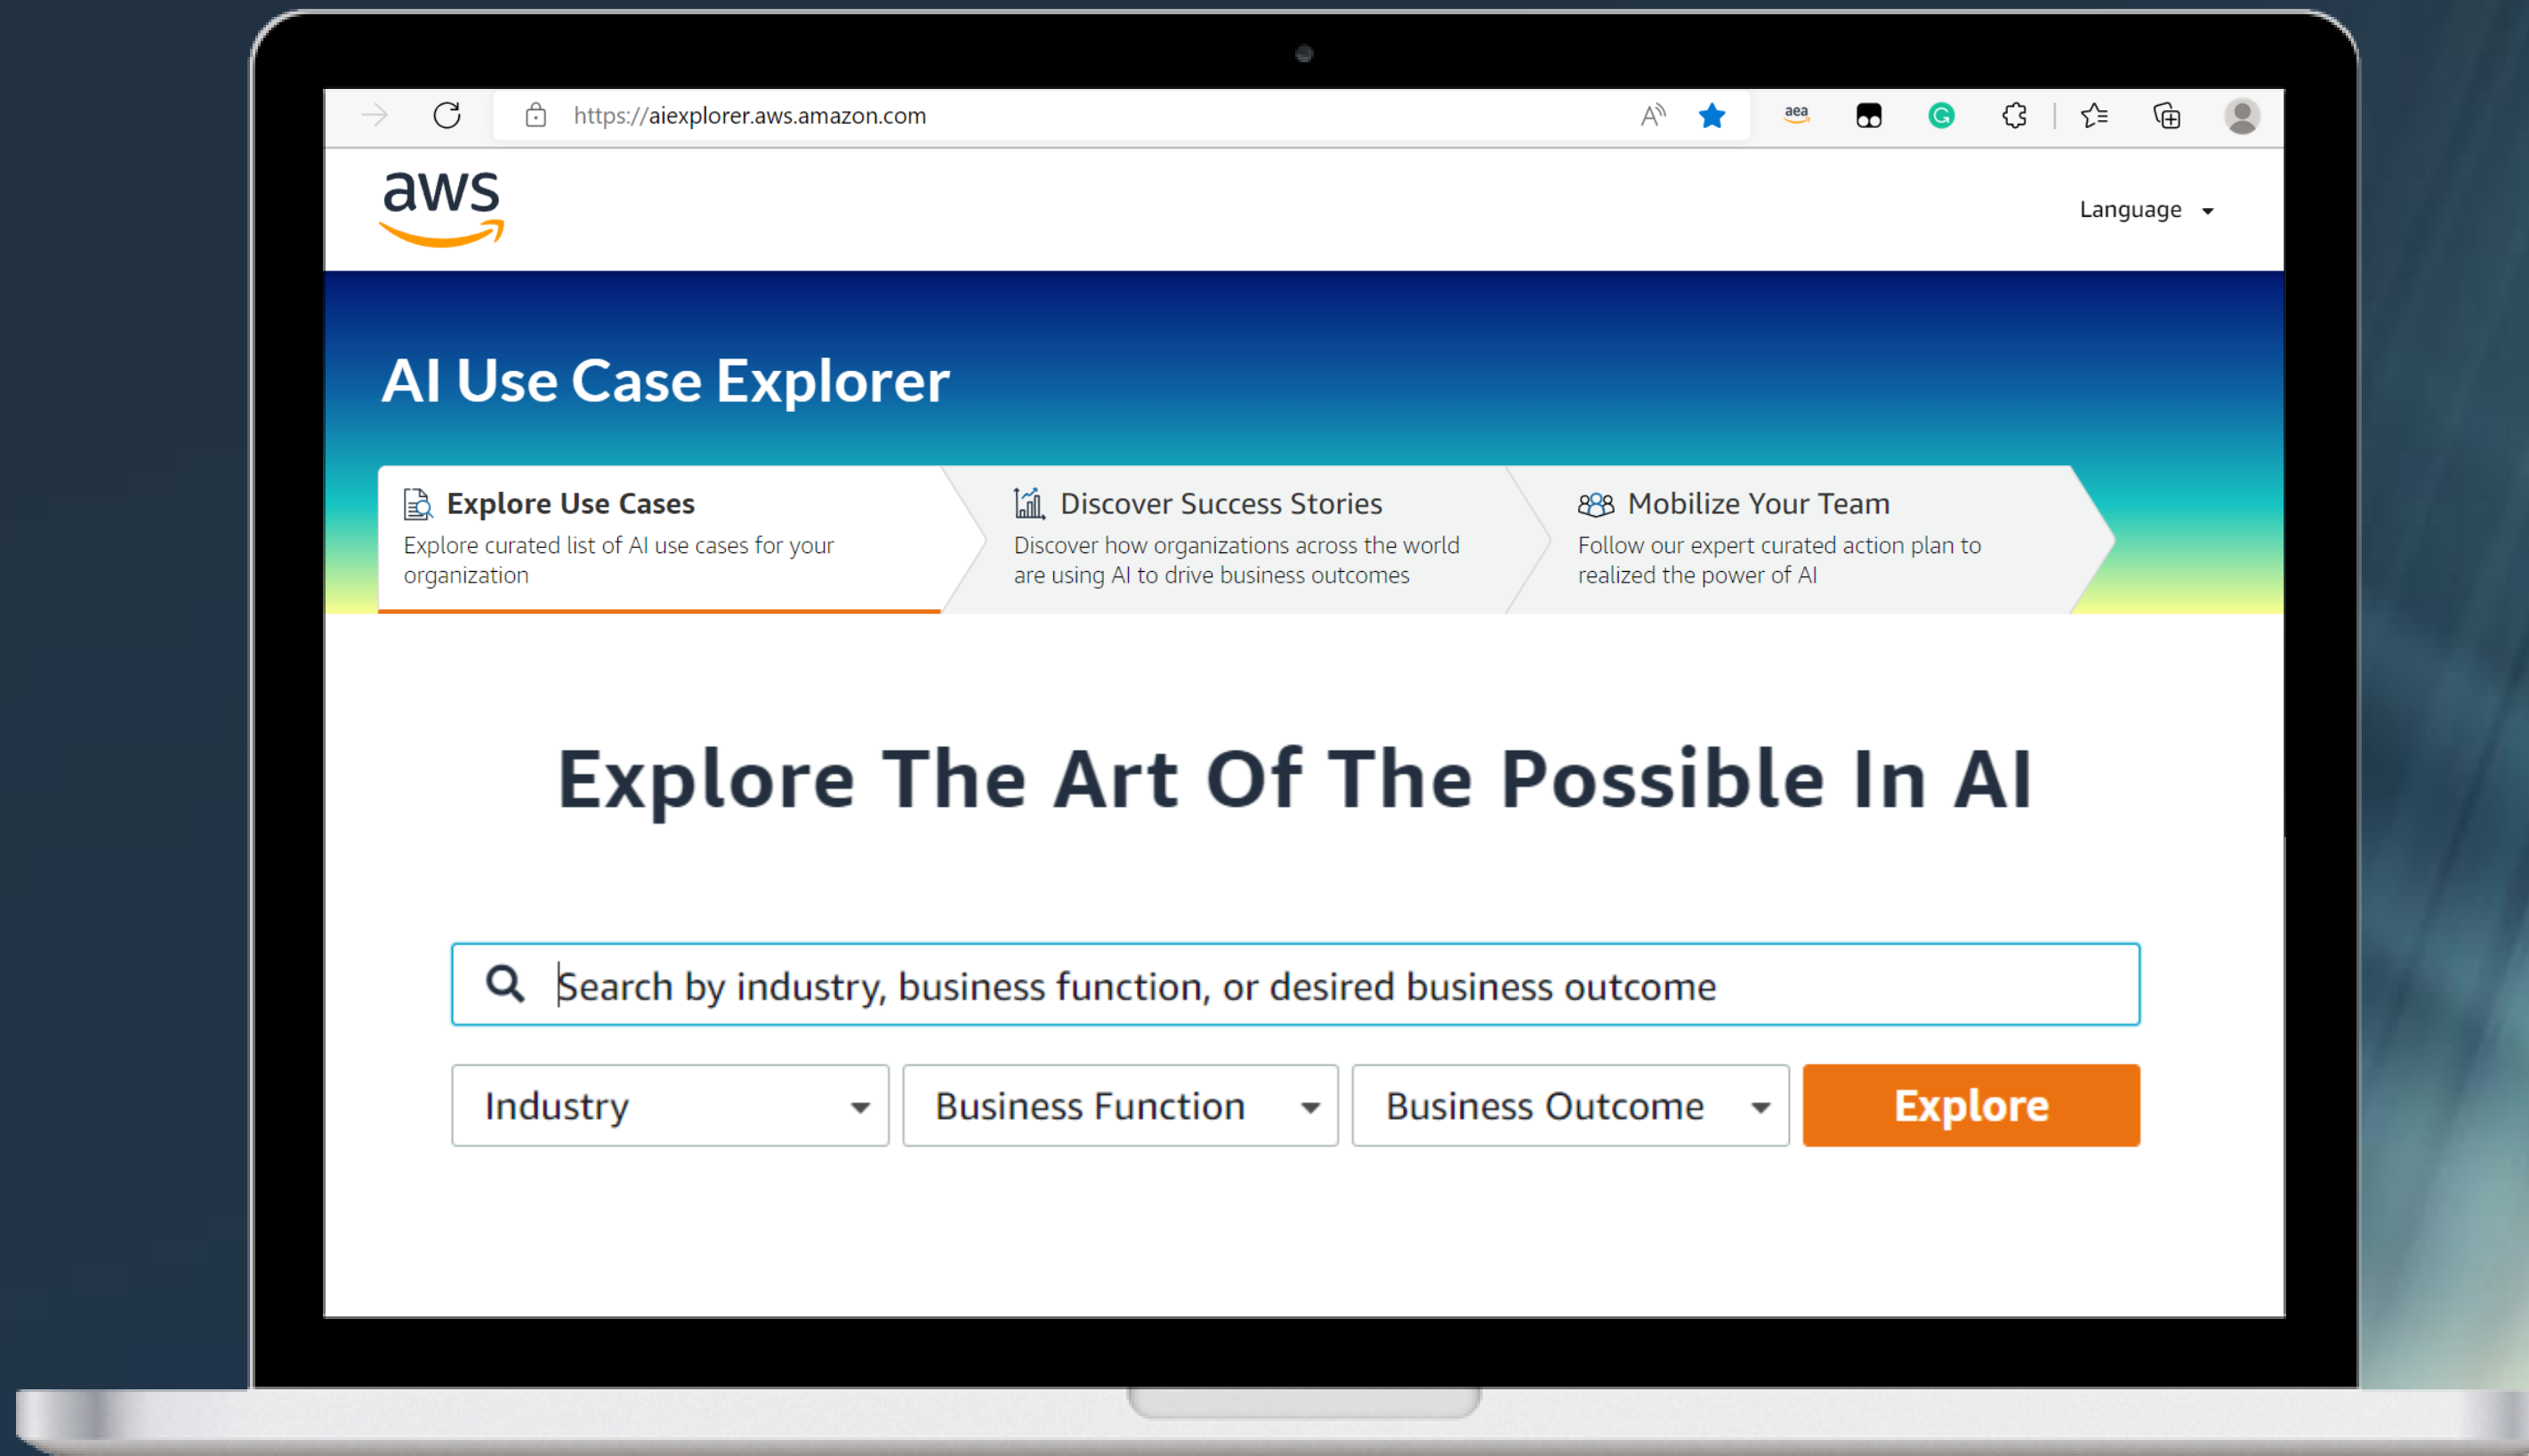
https://aiexplorer.aws.amazon.com

aea

aws

Language

AI Use Case Explorer

Explore Use Cases
Explore curated list of AI use cases for your organization

Discover Success Stories
Discover how organizations across the world are using AI to drive business outcomes

Mobilize Your Team
Follow our expert curated action plan to realized the power of AI

Explore The Art Of The Possible In AI

Search by industry, business function, or desired business outcome

Industry

Business Function

Business Outcome

Explore